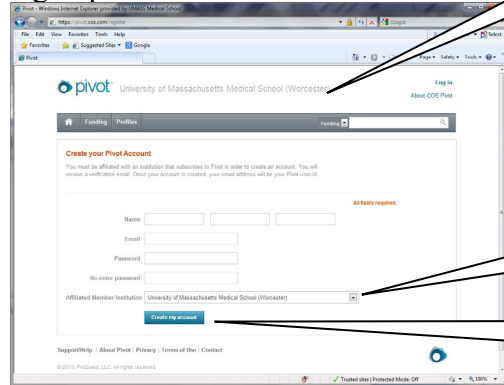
Pivot - Windows Internet Explorer provided by UMASS Medical School

https://pivot.cos.com/register

Google

File Edit View Favorites Tools Help

Favorites Suggested Sites Google

Pivot

Page Safety Tools

pivot University of Massachusetts Medical School (Worcester)

Log in

About COS Pivot

Funding Profiles

Funding

Create your Pivot Account

You must be affiliated with an institution that subscribes to Pivot in order to create an account. You will receive a verification email. Once your account is created, your email address will be your Pivot user id.

All fields required.

Name

Email

Password

Re-enter password

Affiliated Member Institution University of Massachusetts Medical School (Worcester)

Create my account

Support/Help | About Pivot | Privacy | Terms of Use | Contact

© 2012, ProQuest LLC. All rights reserved.

Trusted sites | Protected Mode: Off

100%